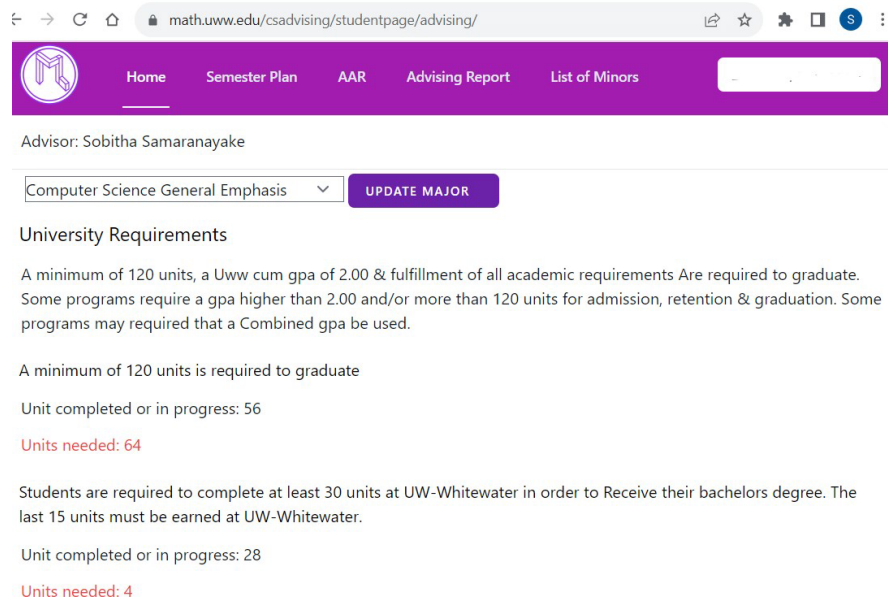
math.uww.edu/csadvising/studentpage/advising/

S

Home Semester Plan AAR Advising Report List of Minors

Advisor: Sobitha Samaranayake

Computer Science General Emphasis

UPDATE MAJOR

University Requirements

A minimum of 120 units, a Uww cum gpa of 2.00 & fulfillment of all academic requirements Are required to graduate. Some programs require a gpa higher than 2.00 and/or more than 120 units for admission, retention & graduation. Some programs may required that a Combined gpa be used.

A minimum of 120 units is required to graduate

Unit completed or in progress: 56

Units needed: 64

Students are required to complete at least 30 units at UW-Whitewater in order to Receive their bachelors degree. The last 15 units must be earned at UW-Whitewater.

Unit completed or in progress: 28

Units needed: 4